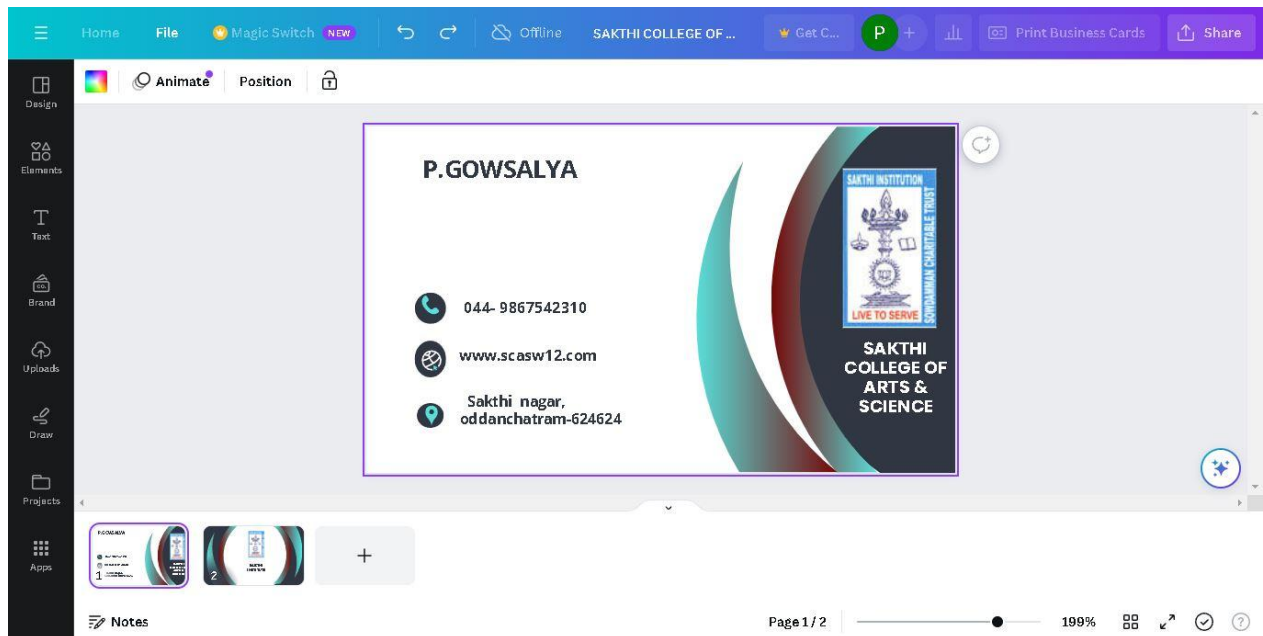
Home File Magic Switch NEW Offline SAKTHI COLLEGE OF ... Get C... P + Print Business Cards Share

Animate Position

Design
Elements
Text
Brand
Uploads
Draw
Projects
Apps

P.GOWSALYA

044- 9867542310

www.scasw12.com

Sakthi nagar, oddanchatram-624624

SAKTHI INSTITUTION
SOWDAMMAN CHARITABLE TRUST
LIVE TO SERVE

SAKTHI COLLEGE OF ARTS & SCIENCE

1
2

+

Notes

Page 1 / 2

199%

?